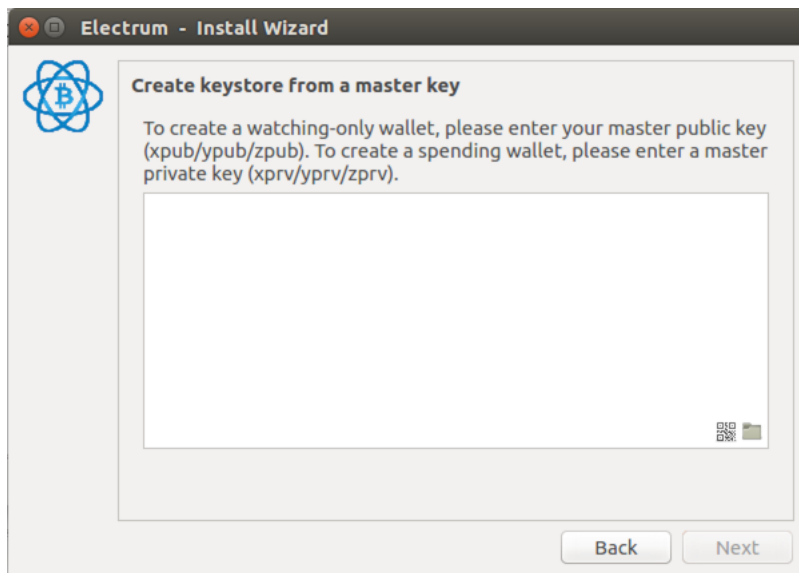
Electrum - Install Wizard

Create keystore from a master key

To create a watching-only wallet, please enter your master public key (xpub/ypub/zpub). To create a spending wallet, please enter a master private key (xprv/yprv/zprv).

Back
Next